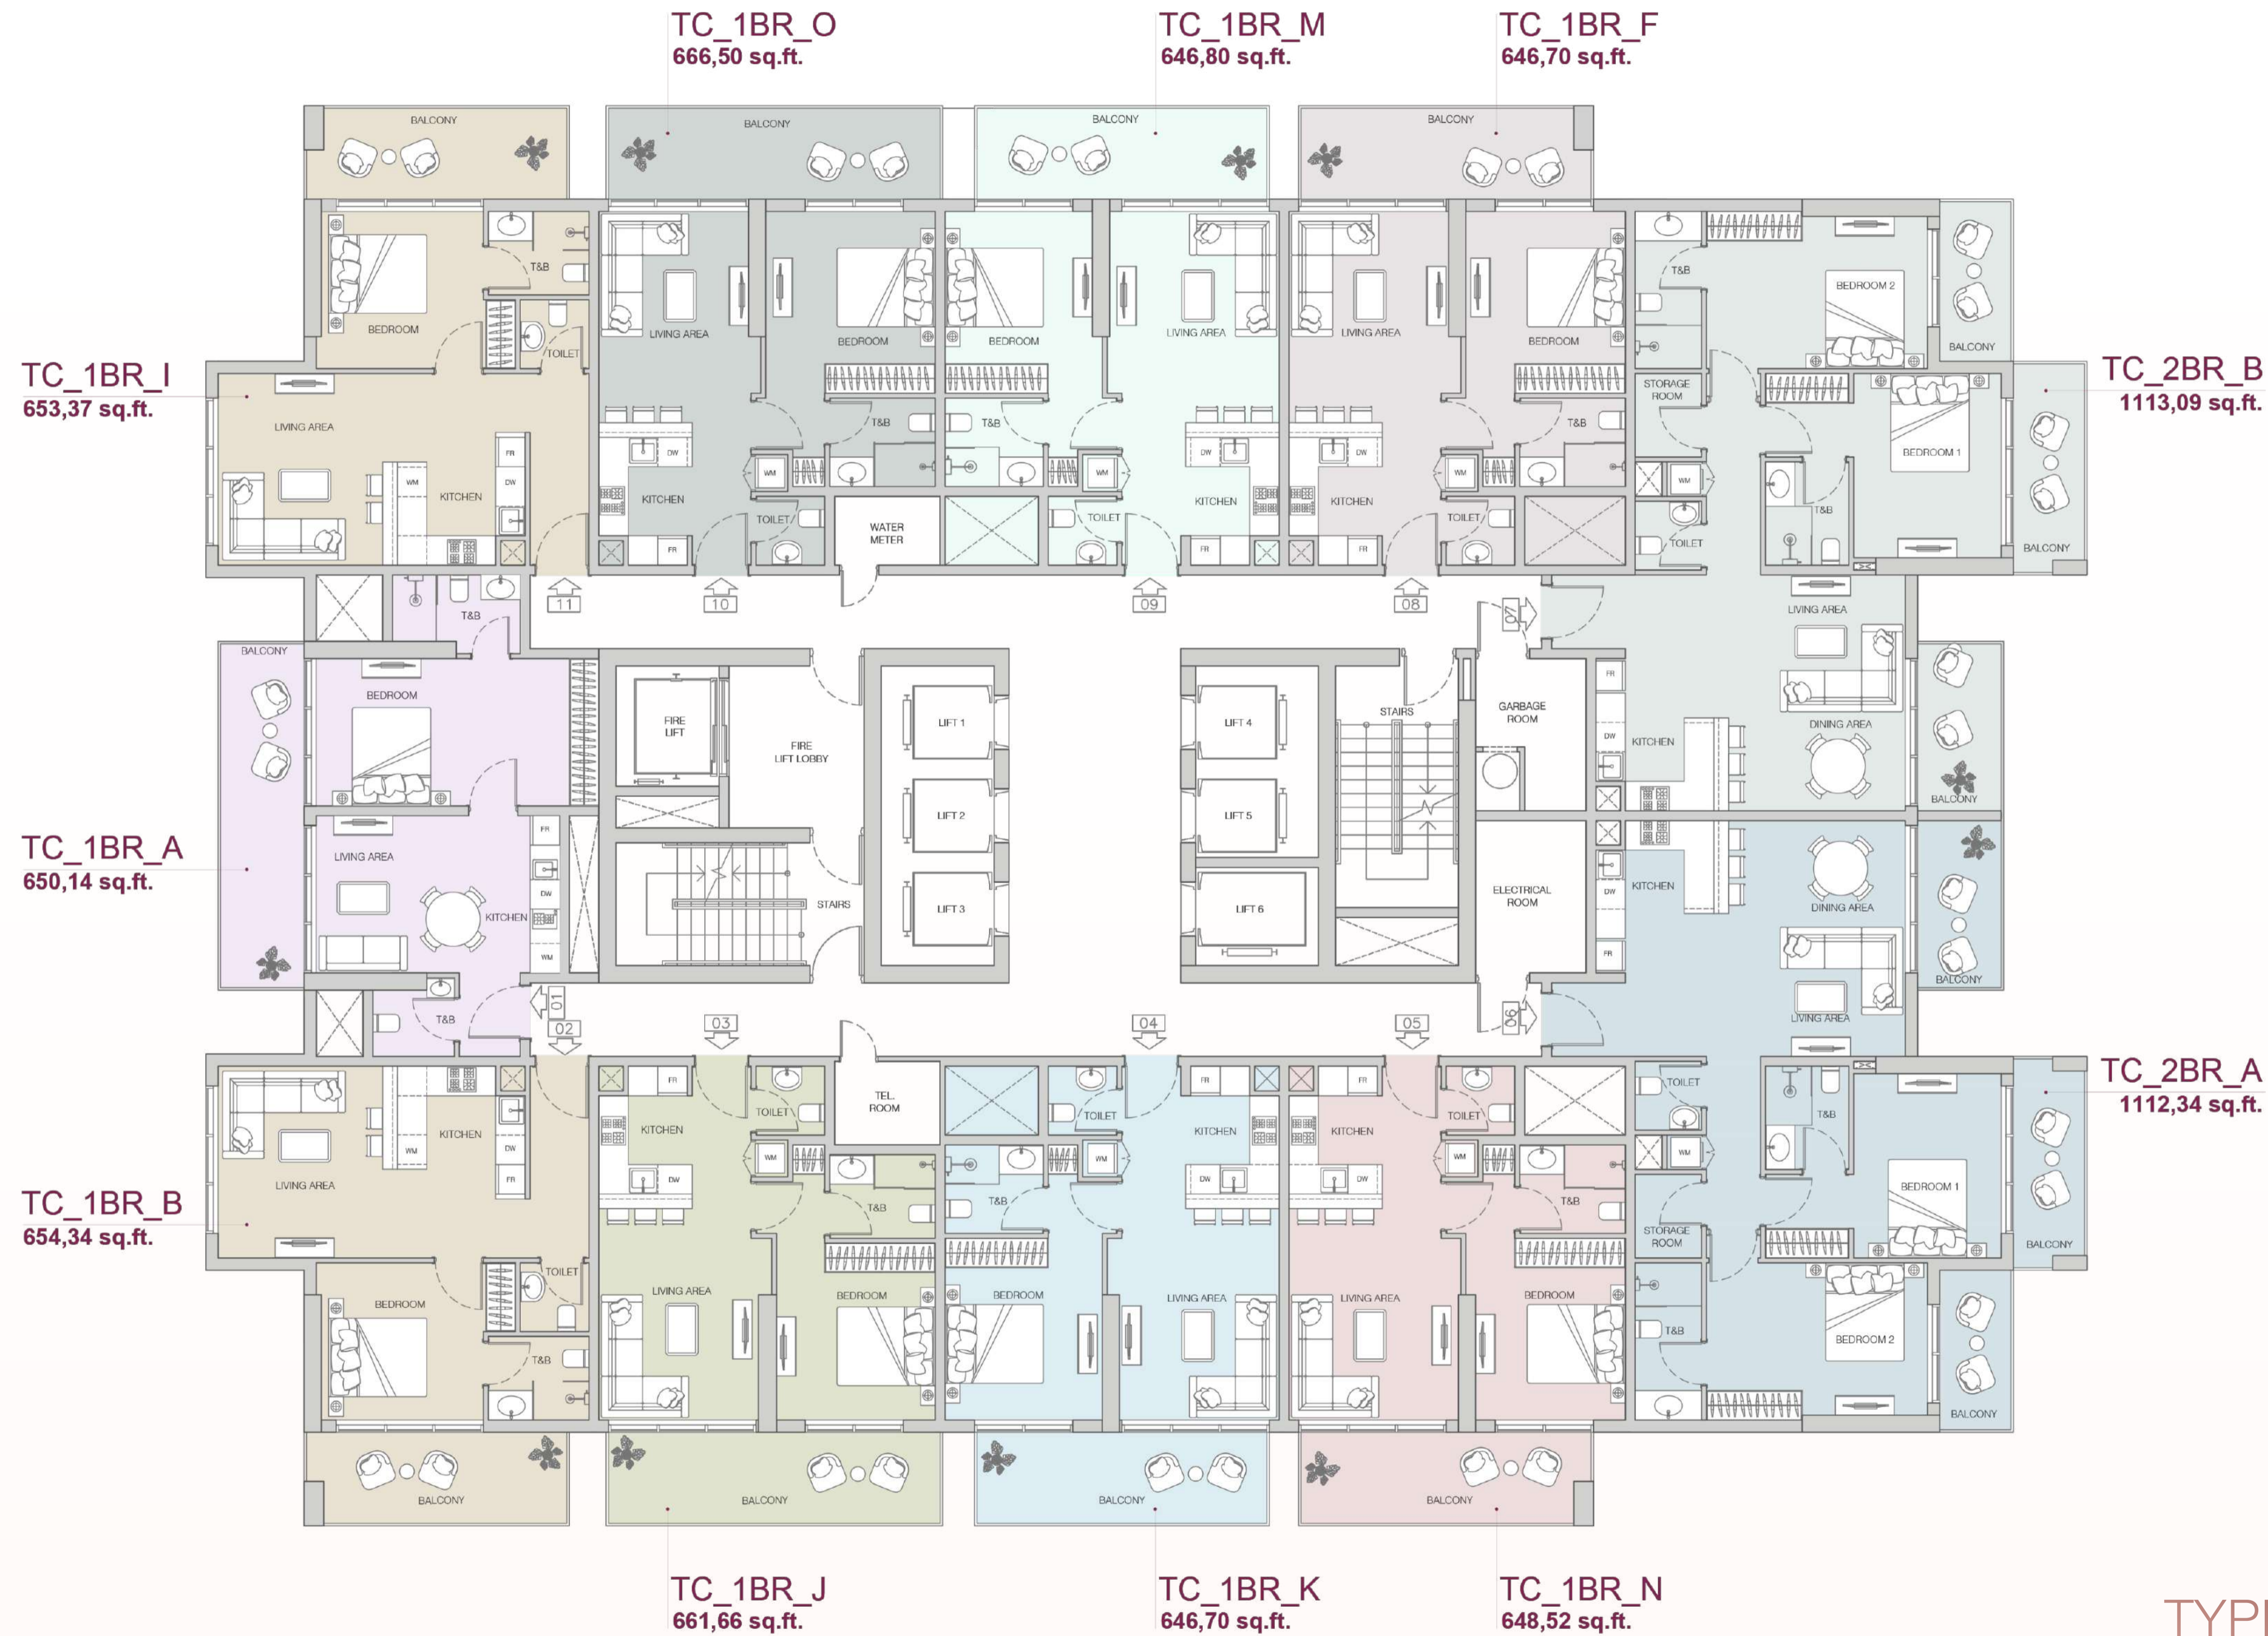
TC_1BR_O
666,50 sq.ft.

TC_1BR_M
646,80 sq.ft.

TC_1BR_F
646,70 sq.ft.

TC_1BR_I
653,37 sq.ft.

TC_2BR_B
1113,09 sq.ft.

TC_1BR_A
650,14 sq.ft.

TC_2BR_A
1112,34 sq.ft.

TC_1BR_B
654,34 sq.ft.

BALCONY
BALCONY
BALCONY
BALCONY
BEDROOM
T&B
TOILET
LIVING AREA
KITCHEN
FR
DW
WM
LIVING AREA
BEDROOM
T&B
KITCHEN
DW
FR
WM
TOILET
WATER METER
BEDROOM
T&B
LIVING AREA
KITCHEN
DW
FR
WM
TOILET
LIVING AREA
KITCHEN
DW
FR
BEDROOM
T&B
WM
TOILET
T&B
BEDROOM 2
BALCONY
STORAGE ROOM
BEDROOM 1
T&B
WM
TOILET
BALCONY
11
10
09
08
07
T&B
BALCONY
BEDROOM
LIVING AREA
KITCHEN
FR
DW
WM
FIRE LIFT
FIRE LIFT LOBBY
STAIRS
LIFT 1
LIFT 2
LIFT 3
LIFT 4
LIFT 5
LIFT 6
STAIRS
GARBAGE ROOM
ELECTRICAL ROOM
LIVING AREA
DINING AREA
KITCHEN
FR
DW
BALCONY
KITCHEN
DW
FR
DINING AREA
BALCONY
LIVING AREA
T&B
01
02
03
04
05
06
TEL. ROOM
KITCHEN
FR
DW
WM
LIVING AREA
BEDROOM
TOILET
T&B
KITCHEN
DW
FR
WM
TOILET
T&B
LIVING AREA
KITCHEN
FR
DW
WM
TOILET
T&B
BEDROOM
LIVING AREA
BEDROOM
T&B
TOILET
BEDROOM
KITCHEN
FR
DW
WM
TOILET
T&B
WM
BEDROOM 1
STORAGE ROOM
BALCONY
T&B
BEDROOM 2
BALCONY
LIVING AREA
BEDROOM
BALCONY
BALCONY
BALCONY
BALCONY

TC_1BR_J
661,66 sq.ft.

TC_1BR_K
646,70 sq.ft.

TC_1BR_N
648,52 sq.ft.

TYP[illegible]